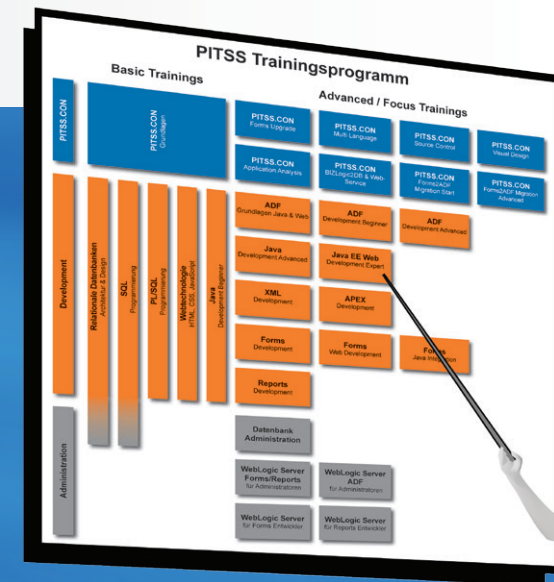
PITSS Trainingsprogramm

Basic Trainings

Advanced / Focus Trainings

PITSS.CON

PITSS.CON
Grundlagen

PITSS.CON
Forms Upgrade

PITSS.CON
Multi Language

PITSS.CON
Source Control

PITSS.CON
Visual Design

PITSS.CON
Application Analysis

PITSS.CON
BIZLogic2DB & Web-Service

PITSS.CON
Forms2ADF Migration Start

PITSS.CON
Forms2ADF Migration Advanced

Development

Relationale Datenbanken
Architektur & Design

SQL
Programmierung

PL/SQL
Programmierung

Webtechnologie
HTML, CSS, JavaScript

Java
Development Beginner

ADF
Grundlagen Java & Web

ADF
Development Beginner

ADF
Development Advanced

Java
Development Advanced

Java EE Web
Development Expert

XML
Development

APEX
Development

Forms
Development

Forms
Web Development

Forms
Java Integration

Reports
Development

Administration

Datenbank
Administration

WebLogic Server
Forms/Reports
für Administratoren

WebLogic Server
ADF
für Administratoren

WebLogic Server
für Forms Entwickler

WebLogic Server
für Reports Entwickler